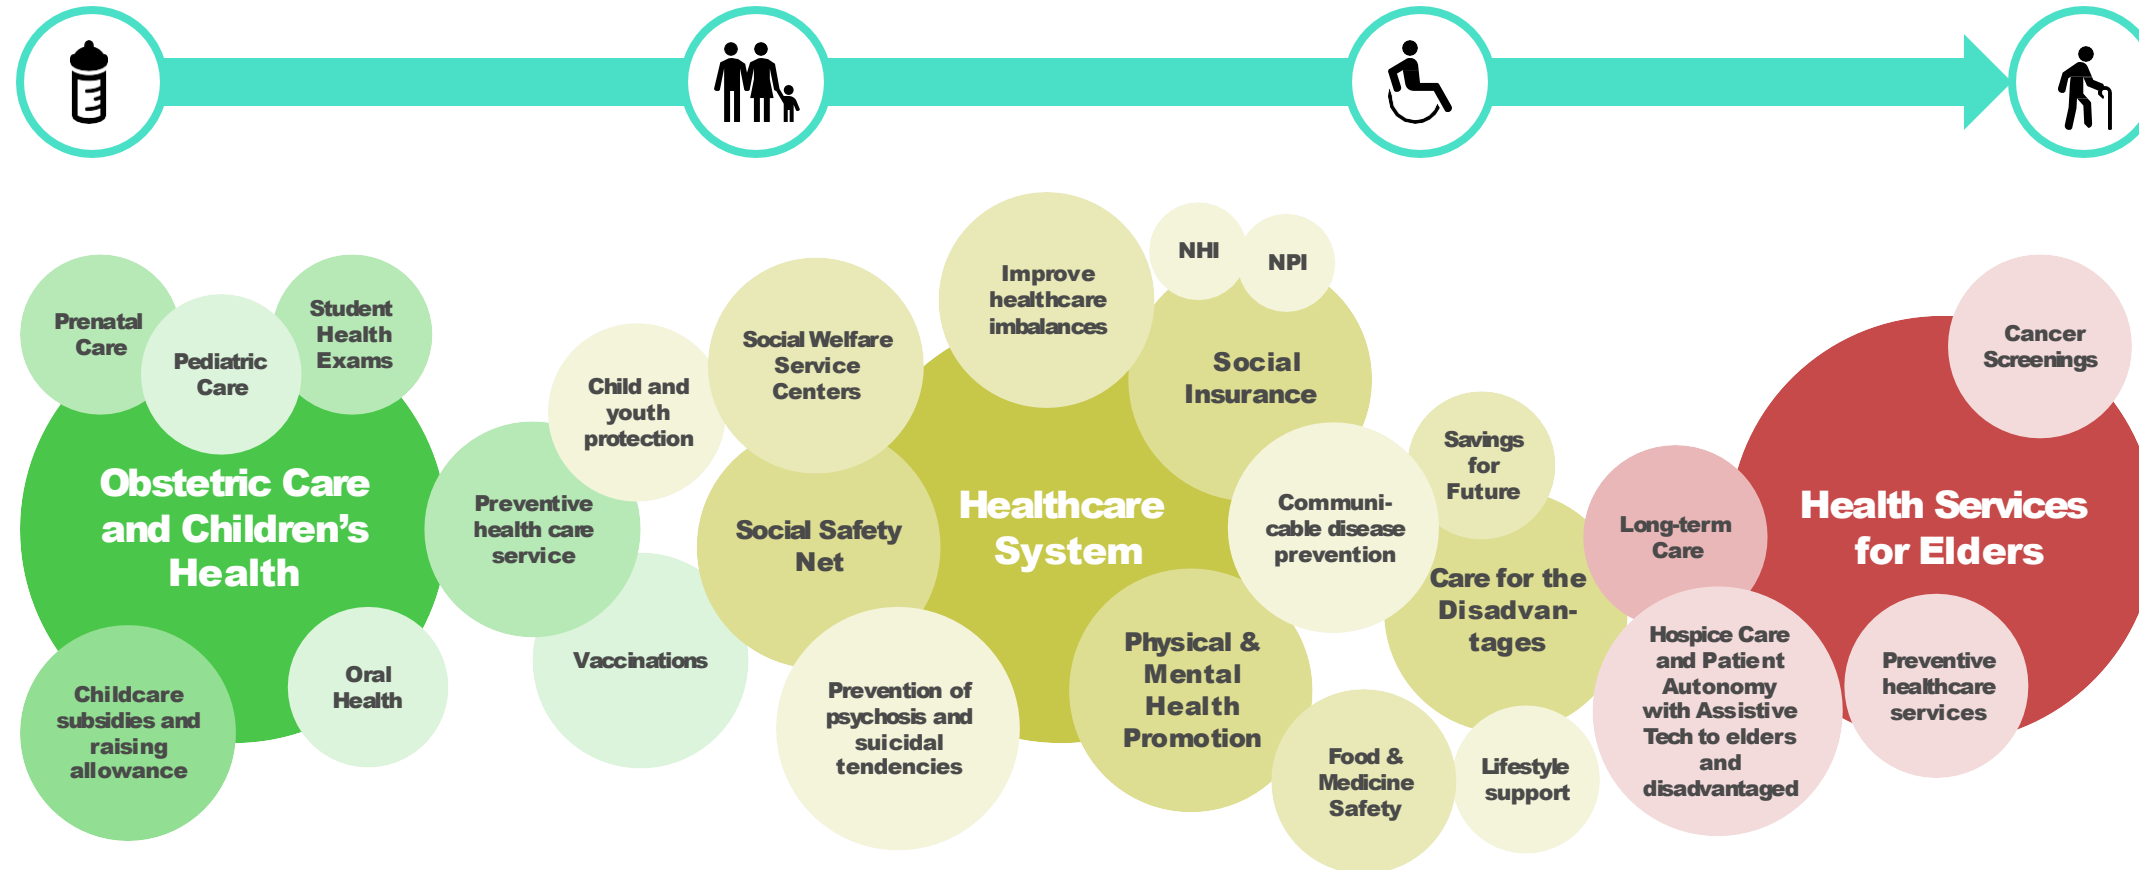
Prenatal Care

Pediatric Care

Student Health Exams

Obstetric Care and Children's Health

Childcare subsidies and raising allowance

Oral Health

Preventive health care service

Child and youth protection

Vaccinations

Social Welfare Service Centers

Social Safety Net

Prevention of psychosis and suicidal tendencies

Improve healthcare imbalances

NHI

NPI

Social Insurance

Healthcare System

Physical & Mental Health Promotion

Communicable disease prevention

Food & Medicine Safety

Savings for Future

Care for the Disadvantages

Lifestyle support

Long-term Care

Hospice Care and Patient Autonomy with Assistive Tech to elders and disadvantaged

Cancer Screenings

Health Services for Elders

Preventive healthcare services